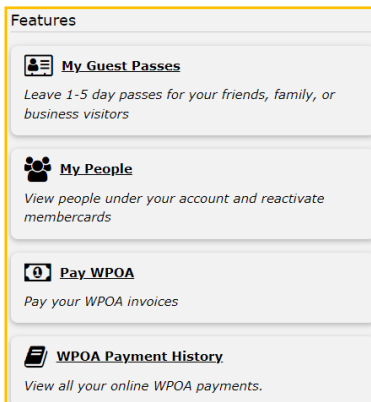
Features

My Guest Passes

Leave 1-5 day passes for your friends, family, or business visitors

My People

View people under your account and reactivate membercards

Pay WPOA

Pay your WPOA invoices

WPOA Payment History

View all your online WPOA payments.